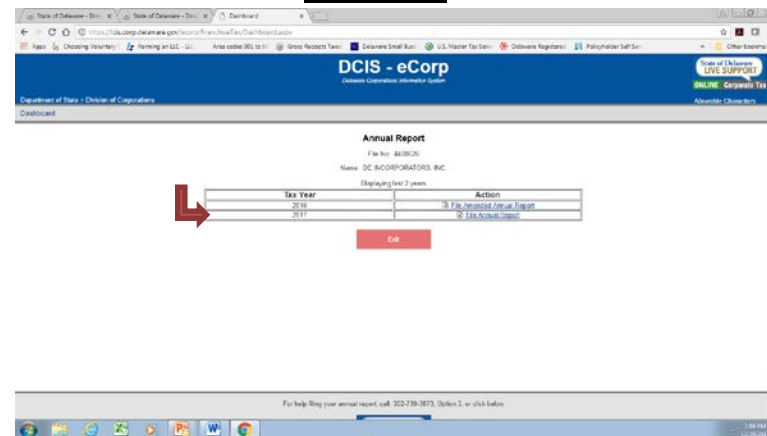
State of Delaware - Divi x | State of Delaware - Divi x | Dashboard x

https://icis.corp.delaware.gov/ecorp/FranchiseTax/Dashboard.aspx

Apps | Choosing Voluntary | Forming an LLC - LLC | Area codes 001 to 9 | Gross Receipts Taxes | Delaware Small Busi | U.S. Master Tax Serv | Delaware Registered | Policyholder Self Ser | Other bookmarks

DCIS - eCorp

Delaware Corporations Information System

State of Delaware LIVE SUPPORT ONLINE Corporate Tax

Department of State • Division of Corporations

Allowable Characters

Dashboard

Annual Report

File No: 4408026

Name: DC INCORPORATORS, INC.

Displaying last 2 years

| Tax Year | Action |
|---|---|
| 2016 | File Amended Annual Report |
| 2017 | File Annual Report |

Exit

For help filing your annual report, call: 302-739-3073, Option 3, or click below